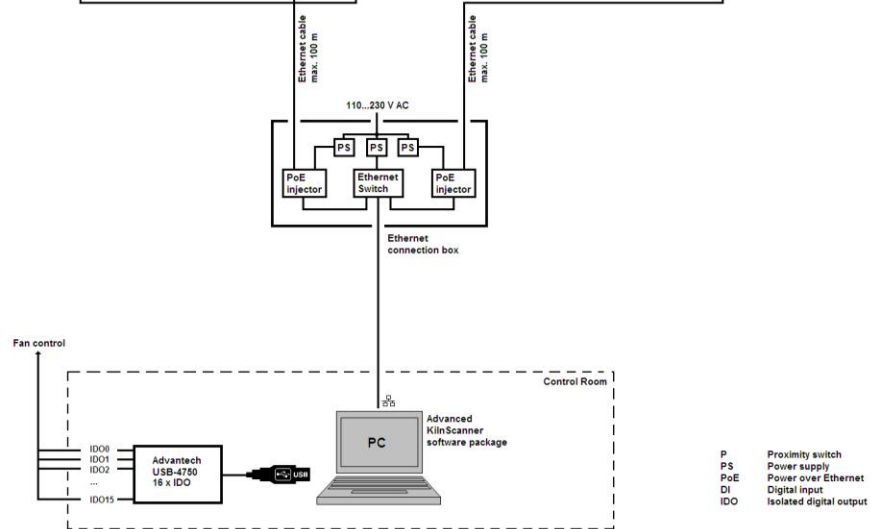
Ethernet cable max. 100 m

Ethernet cable max. 100 m

110...230 V AC

PS

PS

PS

PoE injector

Ethernet Switch

PoE injector

Ethernet connection box

Fan control

Control Room

IDO0
IDO1
IDO2
...
IDO15

Advantech USB-4750 16 x IDO

USB

PC

Advanced KilnScanner software package

| | |
|---|---|
| P | Proximity switch |
| PS | Power supply |
| PoE | Power over Ethernet |
| DI | Digital input |
| IDO | Isolated digital output |